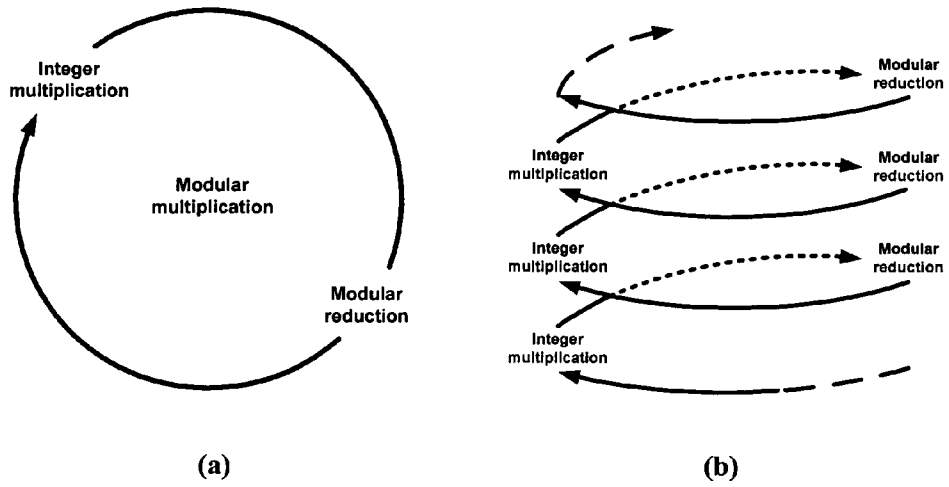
Integer multiplication

Modular multiplication

Modular reduction

(a)

Modular reduction

Integer multiplication

Modular reduction

Integer multiplication

Modular reduction

Integer multiplication

(b)